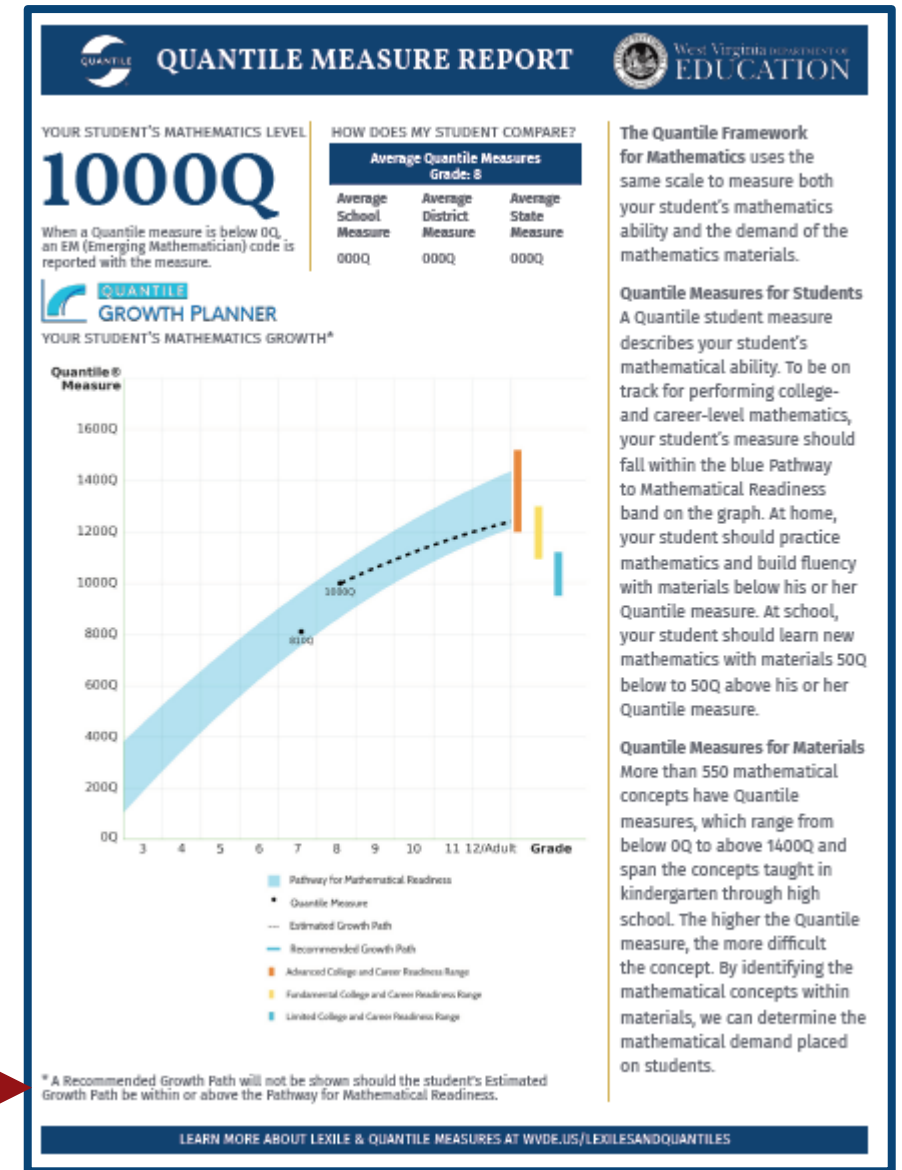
QUANTILE

QUANTILE MEASURE REPORT

West Virginia DEPARTMENT OF EDUCATION

YOUR STUDENT'S MATHEMATICS LEVEL

1000Q

When a Quantile measure is below 0Q, an EM (Emerging Mathematician) code is reported with the measure.

HOW DOES MY STUDENT COMPARE?

| Average Quantile Measures Grade: 8 | | |
|---|---|---|
| Average School Measure | Average District Measure | Average State Measure |
| 000Q | 000Q | 000Q |

QUANTILE GROWTH PLANNER

YOUR STUDENT'S MATHEMATICS GROWTH*

Quantile® Measure

1600Q
1400Q
1200Q
1000Q
800Q
600Q
400Q
200Q
0Q

1000Q
810Q

3 4 5 6 7 8 9 10 11 12/Adult Grade

Pathway for Mathematical Readiness
Quantile Measure
Estimated Growth Path
Recommended Growth Path
Advanced College and Career Readiness Range
Fundamental College and Career Readiness Range
Limited College and Career Readiness Range

* A Recommended Growth Path will not be shown should the student's Estimated Growth Path be within or above the Pathway for Mathematical Readiness.

The Quantile Framework for Mathematics uses the same scale to measure both your student's mathematics ability and the demand of the mathematics materials.

Quantile Measures for Students
A Quantile student measure describes your student's mathematical ability. To be on track for performing college- and career-level mathematics, your student's measure should fall within the blue Pathway to Mathematical Readiness band on the graph. At home, your student should practice mathematics and build fluency with materials below his or her Quantile measure. At school, your student should learn new mathematics with materials 50Q below to 50Q above his or her Quantile measure.

Quantile Measures for Materials
More than 550 mathematical concepts have Quantile measures, which range from below 0Q to above 1400Q and span the concepts taught in kindergarten through high school. The higher the Quantile measure, the more difficult the concept. By identifying the mathematical concepts within materials, we can determine the mathematical demand placed on students.

LEARN MORE ABOUT LEXILE & QUANTILE MEASURES AT WVDE.US/LEXILESANDQUANTILES